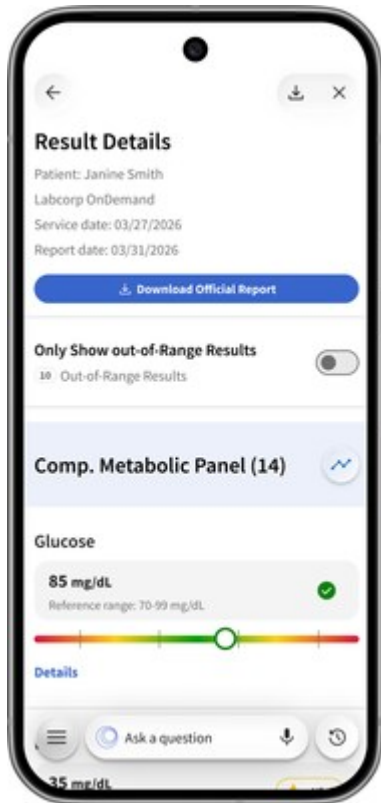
Result Details

Patient: Janine Smith

Labcorp OnDemand

Service date: 03/27/2026

Report date: 03/31/2026

Download Official Report

Only Show out-of-Range Results

10 Out-of-Range Results

Comp. Metabolic Panel (14)

Glucose

85 mg/dL

Reference range: 70-99 mg/dL

Details

Ask a question

35 mg/dL